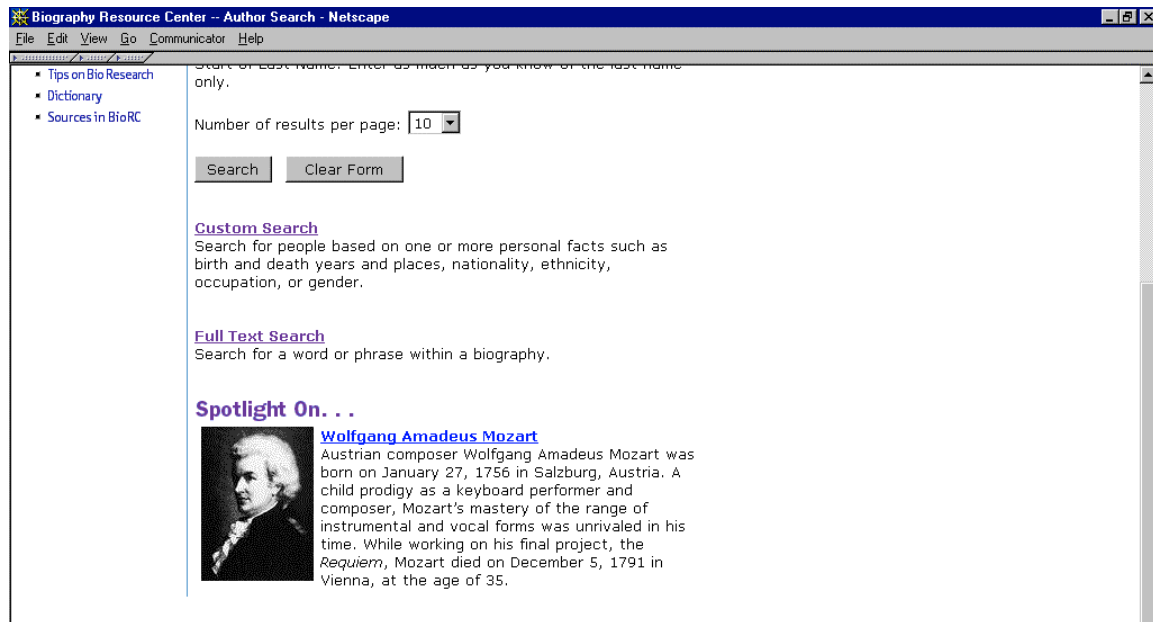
Biography Resource Center -- Author Search - Netscape

File Edit View Go Communicator Help

- Tips on Bio Research
- Dictionary
- Sources in BioRC

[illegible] only.

Number of results per page: 10

Search Clear Form

Custom Search
Search for people based on one or more personal facts such as birth and death years and places, nationality, ethnicity, occupation, or gender.

Full Text Search
Search for a word or phrase within a biography.

Spotlight On. . .

Wolfgang Amadeus Mozart
Austrian composer Wolfgang Amadeus Mozart was born on January 27, 1756 in Salzburg, Austria. A child prodigy as a keyboard performer and composer, Mozart's mastery of the range of instrumental and vocal forms was unrivaled in his time. While working on his final project, the Requiem, Mozart died on December 5, 1791 in Vienna, at the age of 35.